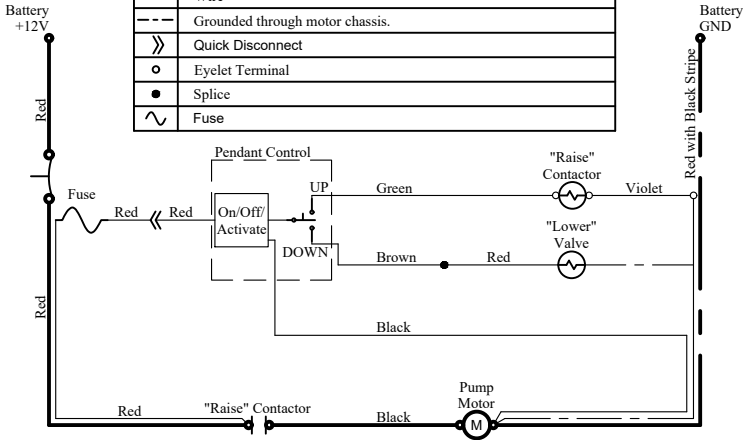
Battery +12V

Battery GND

| | Wire |
|---|---|
| — — — | Grounded through motor chassis. |
| 》 | Quick Disconnect |
| ○ | Eyelet Terminal |
| ● | Splice |
| ∿ | Fuse |

Red

Red with Black Stripe

Pendant Control

"Raise" Contactor

UP

Green

Violet

Fuse

Red

Red

On/Off/ Activate

"Lower" Valve

DOWN

Brown

Red

Red

Black

Pump Motor

Red

"Raise" Contactor

Black

M